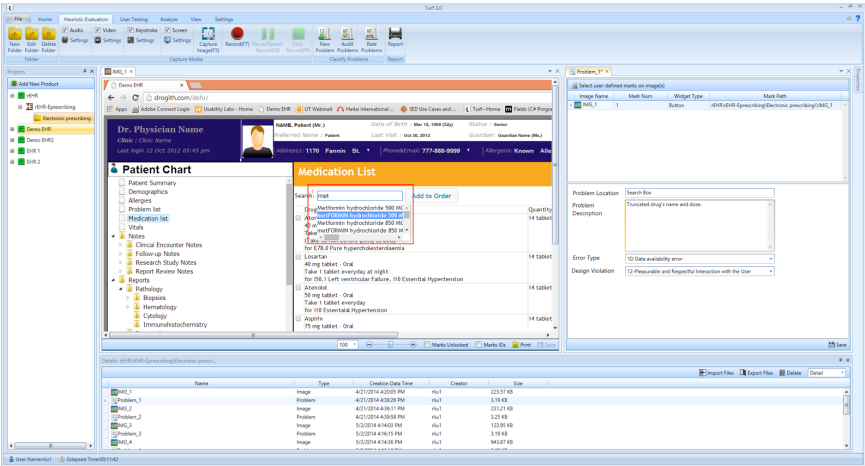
Turf 3.0

File Home Heuristic Evaluation User Testing Analyze View Settings

New Folder Edit Folder Delete Folder
Folder

Audio Video Keystroke Screen
Settings Settings Settings Settings
Capture Image(F5) Record(F7) Pause/Resume Record(F8) Stop Record(F9)
Capture Media

New Problem Audit Problems Rate Problems
Classify Problems

Report
Report

Projects

Add New Product
rEHR
rEHR-Eprescribing
Electronic prescribing
Demo EHR
Demo EHR2
EHR 1
EHR 2

IMG_1

Demo EHR
drogith.com/dehr/
Apps Adobe Connect Login Usability Labs - Home Demo EHR UT Webmail Hattel International... SED Use Cases and... Turf - Home Fields (C# Progra

Dr. Physician Name
Clinic : Clinic Name
Last login 12 Oct 2012 05:45 pm

NAME, Patient (Mr.) Date of Birth : Mar 15, 1969 (53y) Status : Senior
Preferred Name : Patient Last Visit : Oct 30, 2012 Guardian: Guardian Name (Mr.)
Address1: 1170 Fannin St. Phone&Email: 777-888-9999 Allergens: Known Alle

Patient Chart
Patient Summary
Demographics
Allergies
Problem list
Medication list
Vitals
Notes
Clinical Encounter Notes
Follow-up Notes
Research Study Notes
Report Review Notes
Reports
Pathology
Biopsies
Hematology
Cytology
Immunohistochemistry

Medication List

Search: met Add to Order
Metformin hydrochloride 500 MG
metFORMIN hydrochloride 500 M
Metformin hydrochloride 850 MG
metFORMIN hydrochloride 850 M

Quantity
14 tablet
14 tablet
14 tablet
14 tablet

for E78.0 Pure hypercholesterolaemia
Losartan
40 mg tablet - Oral
Take 1 tablet everyday at night
for I50.1 Left ventricular Failure, I10 Essential Hypertension
Atenolol
50 mg tablet - Oral
Take 1 tablet everyday
for I10 Essential Hypertension
Aspirin
75 mg tablet - Oral

100 Marks Unlocked Marks IDs Print Save

Problem_1*

Select user-defined marks on image(s)

| Image Name | Mark Num | Widget Type | Mark Path |
|---|---|---|---|
| IMG_1 | 1 | Button | rEHR\rEHR-Eprescribing\Electronic prescribing\IMG_1 |

Problem Location: Search Box
Problem Description: Truncated drug's name and dose.
Error Type: 10 Data availability error
Design Violation: 12-Pleasurable and Respectful Interaction with the User

Save

Details- rEHR\rEHR-Eprescribing\Electronic prescri...

Import Files Export Files Delete Detail

| Name | Type | Creation Date Time | Creator | Size |
|---|---|---|---|---|
| IMG_1 | Image | 4/21/2014 4:20:05 PM | rliu1 | 223.57 KB |
| Problem_1 | Problem | 4/21/2014 4:38:28 PM | rliu1 | 3.19 KB |
| IMG_2 | Image | 4/21/2014 4:36:11 PM | rliu1 | 231.21 KB |
| Problem_2 | Problem | 4/21/2014 4:38:58 PM | rliu1 | 3.25 KB |
| IMG_3 | Image | 5/2/2014 4:14:03 PM | rliu1 | 123.95 KB |
| Problem_3 | Problem | 5/2/2014 4:16:15 PM | rliu1 | 3.19 KB |
| IMG_4 | Image | 5/2/2014 4:55:15 PM | rliu1 | 193.87 KB |

User Name:rliu1 Elapsed Time:00:11:42

Properties